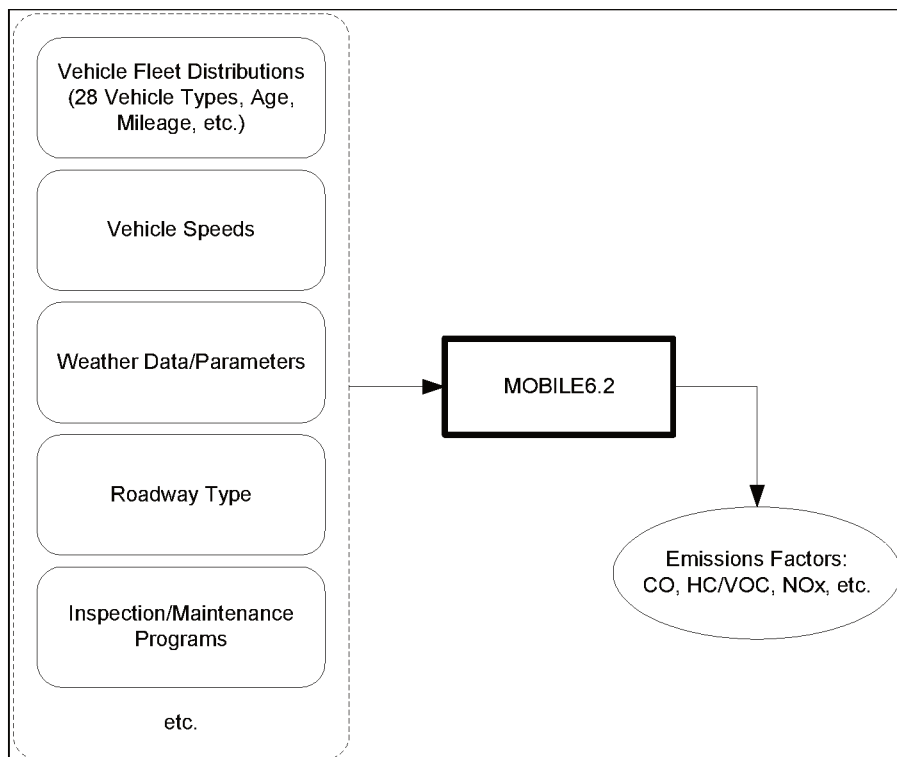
Vehicle Fleet Distributions (28 Vehicle Types, Age, Mileage, etc.)

Vehicle Speeds

Weather Data/Parameters

Roadway Type

Inspection/Maintenance Programs

etc.

MOBILE6.2

Emissions Factors: CO, HC/VOC, NOx, etc.